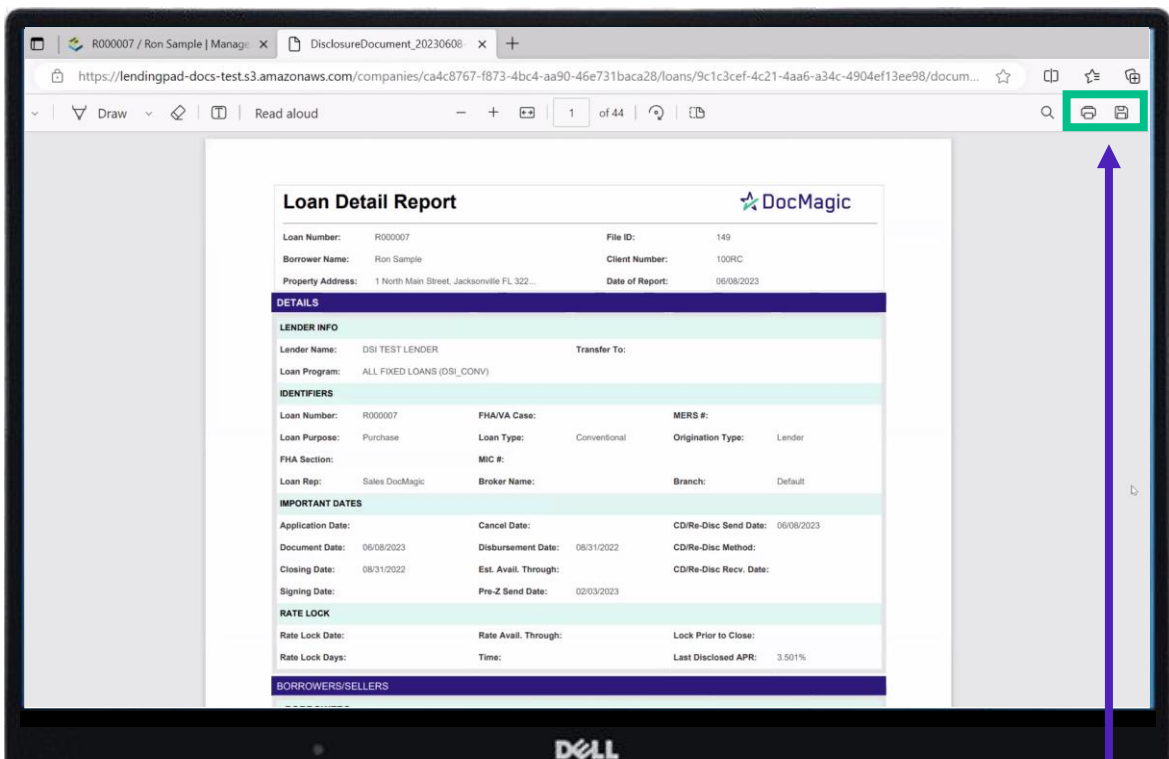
R000007 / Ron Sample | Manage ×
DisclosureDocument_20230608 ×
+
https://lendingpad-docs-test.s3.amazonaws.com/companies/ca4c8767-f873-4bc4-aa90-46e731baca28/loans/9c1c3cef-4c21-4aa6-a34c-4904ef13ee98/docum...

Draw
Read aloud
− +
1 of 44

Loan Detail Report
DocMagic

Loan Number: R000007
File ID: 149
Borrower Name: Ron Sample
Client Number: 100RC
Property Address: 1 North Main Street, Jacksonville FL 322...
Date of Report: 06/08/2023

DETAILS

LENDER INFO
Lender Name: DSI TEST LENDER
Transfer To:
Loan Program: ALL FIXED LOANS (DSI_CONV)

IDENTIFIERS
Loan Number: R000007
FHA/VA Case:
MERS #:
Loan Purpose: Purchase
Loan Type: Conventional
Origination Type: Lender
FHA Section:
MIC #:
Loan Rep: Sales DocMagic
Broker Name:
Branch: Default

IMPORTANT DATES
Application Date:
Cancel Date:
CD/Re-Disc Send Date: 06/08/2023
Document Date: 06/08/2023
Disbursement Date: 08/31/2022
CD/Re-Disc Method:
Closing Date: 08/31/2022
Est. Avail. Through:
CD/Re-Disc Recv. Date:
Signing Date:
Pre-Z Send Date: 02/03/2023

RATE LOCK
Rate Lock Date:
Rate Avail. Through:
Lock Prior to Close:
Rate Lock Days:
Time:
Last Disclosed APR: 3.501%

BORROWERS/SELLERS

DELL